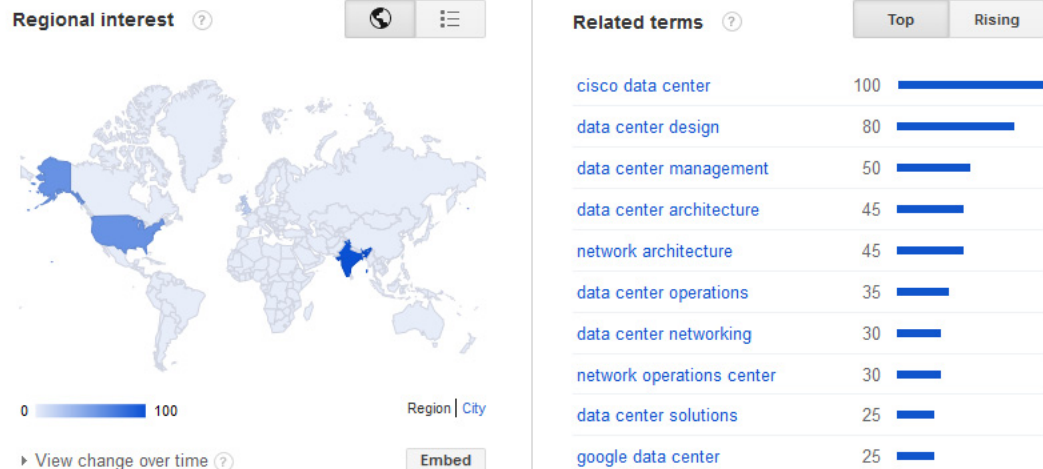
Regional interest ?

0 100

Region | City

▸ View change over time ?

Embed

Related terms ?

Top Rising

| | |
|---|---|
| cisco data center | 100 |
| data center design | 80 |
| data center management | 50 |
| data center architecture | 45 |
| network architecture | 45 |
| data center operations | 35 |
| data center networking | 30 |
| network operations center | 30 |
| data center solutions | 25 |
| google data center | 25 |